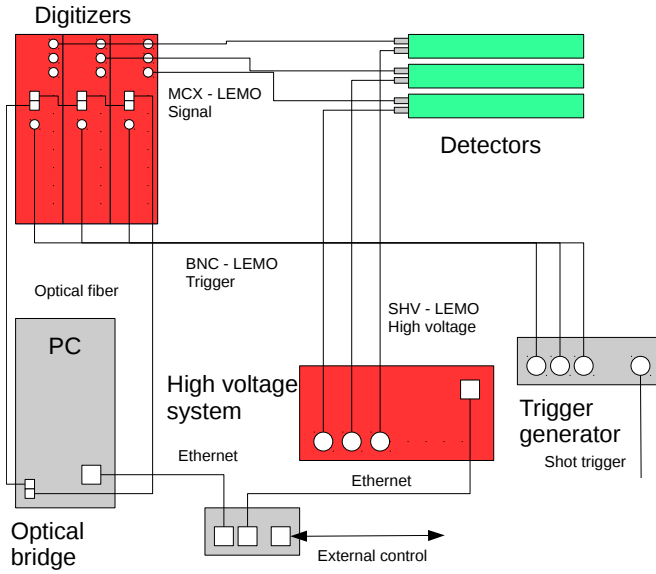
Digitizers

MCX - LEMO
Signal

Detectors

BNC - LEMO
Trigger

Optical fiber

SHV - LEMO
High voltage

PC

High voltage
system

Trigger
generator

Shot trigger

Ethernet

Ethernet

Optical
bridge

External control